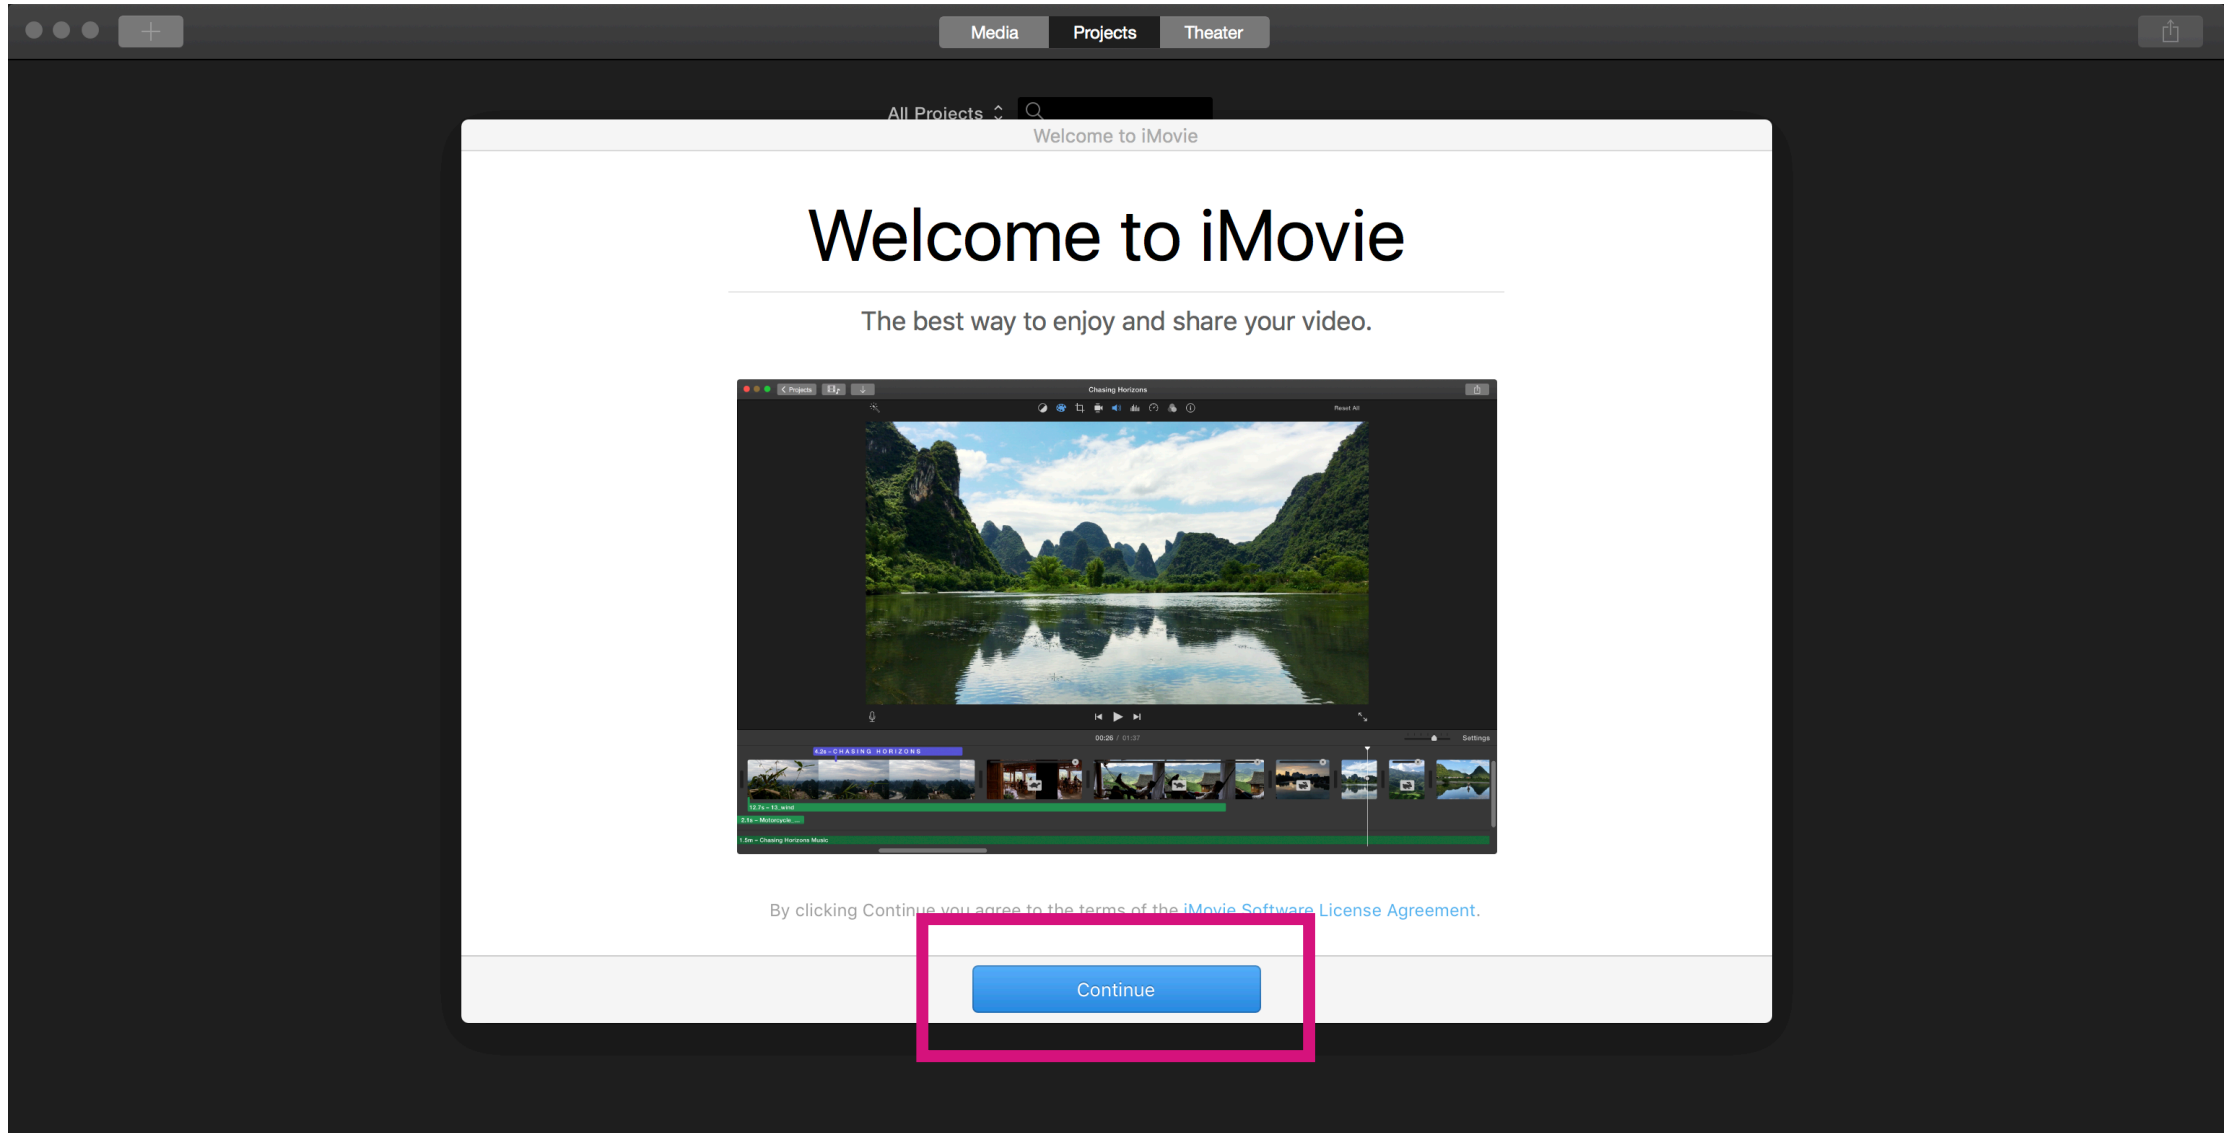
Media Projects Theater

All Projects

Welcome to iMovie

Welcome to iMovie

The best way to enjoy and share your video.

Projects

Chasing Horizons

Reset All

00:26 / 01:37

Settings

4.2s – CHASING HORIZONS

12.7s – 13_wind

2.1s – Motorcycle ...

1.5m – Chasing Horizons Music

By clicking Continue you agree to the terms of the iMovie Software License Agreement.

Continue